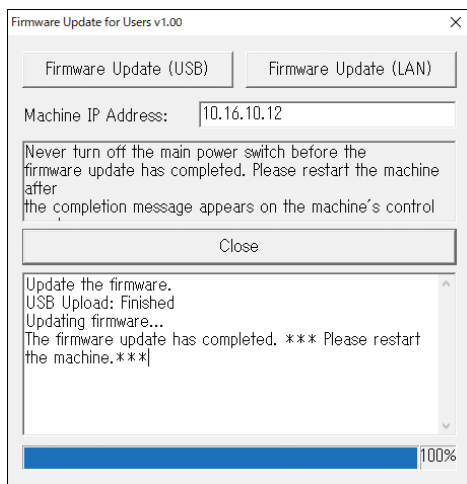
Firmware Update for Users v1.00

X

Firmware Update (USB)

Firmware Update (LAN)

Machine IP Address: 10.16.10.12

Never turn off the main power switch before the firmware update has completed. Please restart the machine after
the completion message appears on the machine's control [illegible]

Close

Update the firmware.
USB Upload: Finished
Updating firmware...
The firmware update has completed. *** Please restart the machine.***

100%